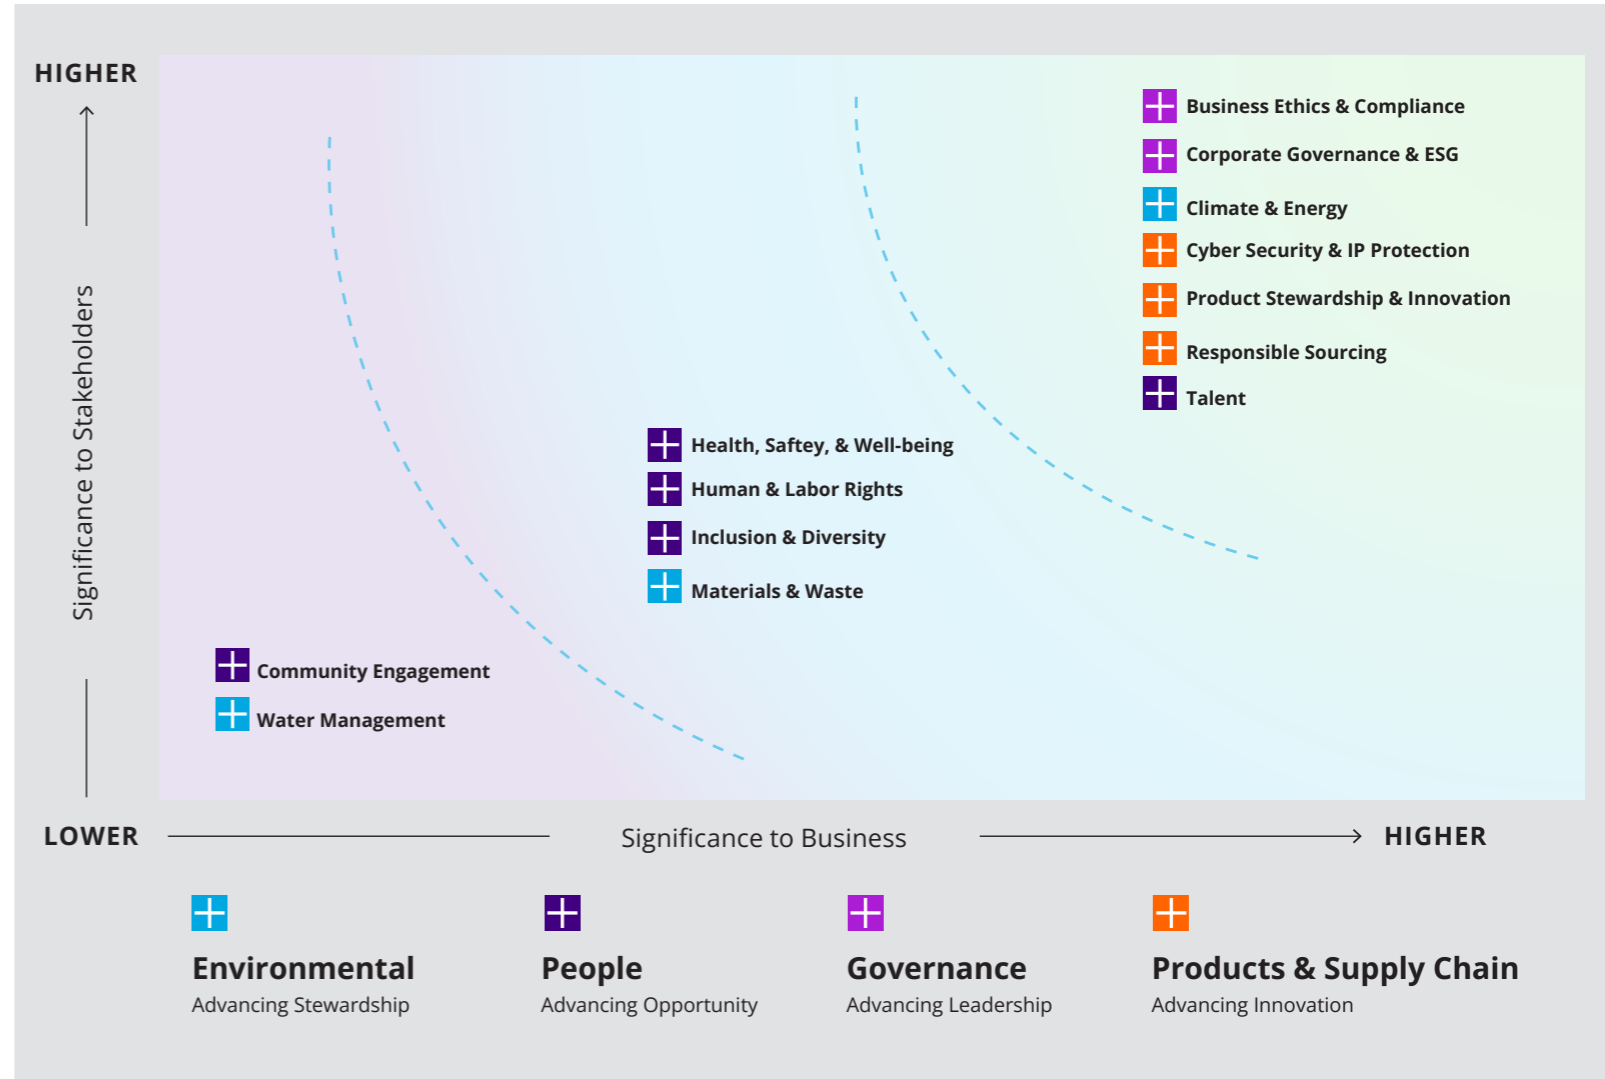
HIGHER

Significance to Stakeholders

Business Ethics & Compliance
Corporate Governance & ESG
Climate & Energy
Cyber Security & IP Protection
Product Stewardship & Innovation
Responsible Sourcing
Talent

Health, Saftey, & Well-being
Human & Labor Rights
Inclusion & Diversity
Materials & Waste

Community Engagement
Water Management

LOWER

Significance to Business

HIGHER

Environmental
Advancing Stewardship

People
Advancing Opportunity

Governance
Advancing Leadership

Products & Supply Chain
Advancing Innovation